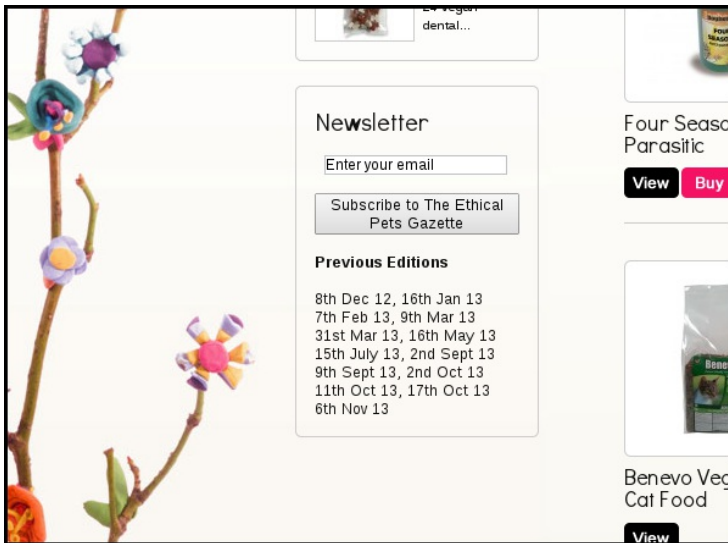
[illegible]
dental...

Newsletter

Enter your email

Subscribe to The Ethical Pets Gazette

Previous Editions

8th Dec 12, 16th Jan 13
7th Feb 13, 9th Mar 13
31st Mar 13, 16th May 13
15th July 13, 2nd Sept 13
9th Sept 13, 2nd Oct 13
11th Oct 13, 17th Oct 13
6th Nov 13

Four Seaso
Parasitic

View Buy

Benevo Veg
Cat Food

View